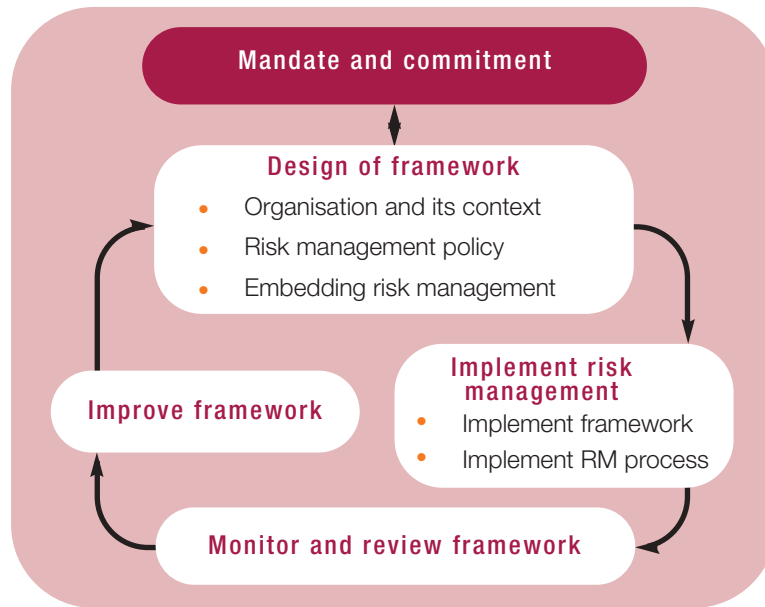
Mandate and commitment

Design of framework
- Organisation and its context
- Risk management policy
- Embedding risk management

Implement risk management
- Implement framework
- Implement RM process

Monitor and review framework

Improve framework